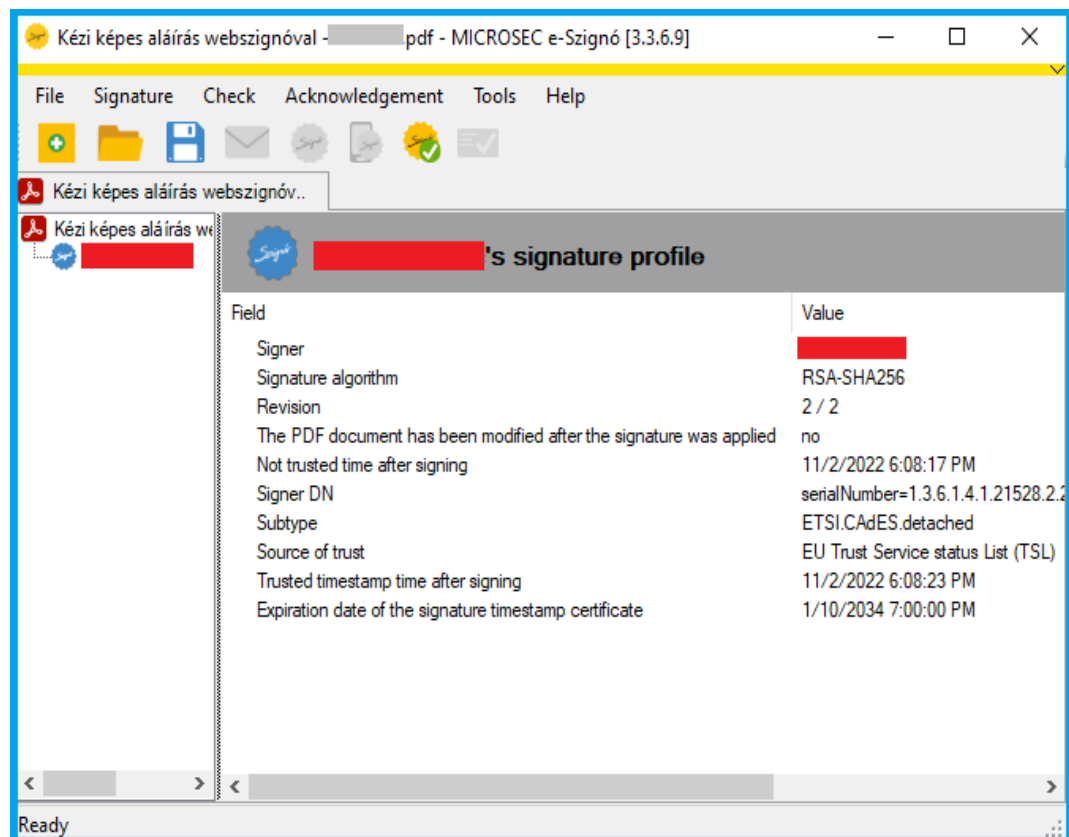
Kézi képes aláírás webszignóval - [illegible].pdf - MICROSEC e-Szignó [3.3.6.9]

File Signature Check Acknowledgement Tools Help

Kézi képes aláírás webszignóv..

Kézi képes aláírás we

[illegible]

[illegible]'s signature profile

| Field | Value |
|---|---|
| Signer | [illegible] |
| Signature algorithm | RSA-SHA256 |
| Revision | 2 / 2 |
| The PDF document has been modified after the signature was applied | no |
| Not trusted time after signing | 11/2/2022 6:08:17 PM |
| Signer DN | serialNumber=1.3.6.1.4.1.21528.2.2 |
| Subtype | ETSI.CAdES.detached |
| Source of trust | EU Trust Service status List (TSL) |
| Trusted timestamp time after signing | 11/2/2022 6:08:23 PM |
| Expiration date of the signature timestamp certificate | 1/10/2034 7:00:00 PM |

Ready